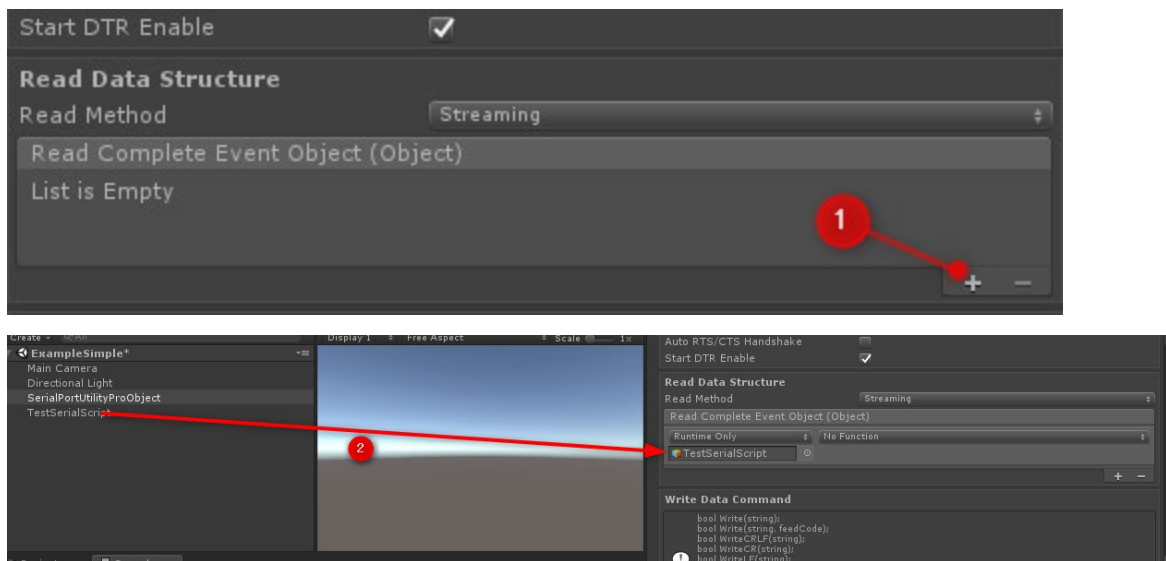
Start DTR Enable

Read Data Structure

Read Method
Streaming

Read Complete Event Object (Object)

List is Empty

1

+ −

Create ▾ Q▾All

ExampleSimple*

Main Camera

Directional Light

SerialPortUtilityProObject

TestSerialScript

Display 1 Free Aspect Scale 1x

2

Auto RTS/CTS Handshake

Start DTR Enable

Read Data Structure

Read Method
Streaming

Read Complete Event Object (Object)

Runtime Only
No Function

TestSerialScript

+ −

Write Data Command

bool Write(string);
bool Write(string, feedCode);
bool WriteCRLF(string);
bool WriteCR(string);
bool WriteLF(string);